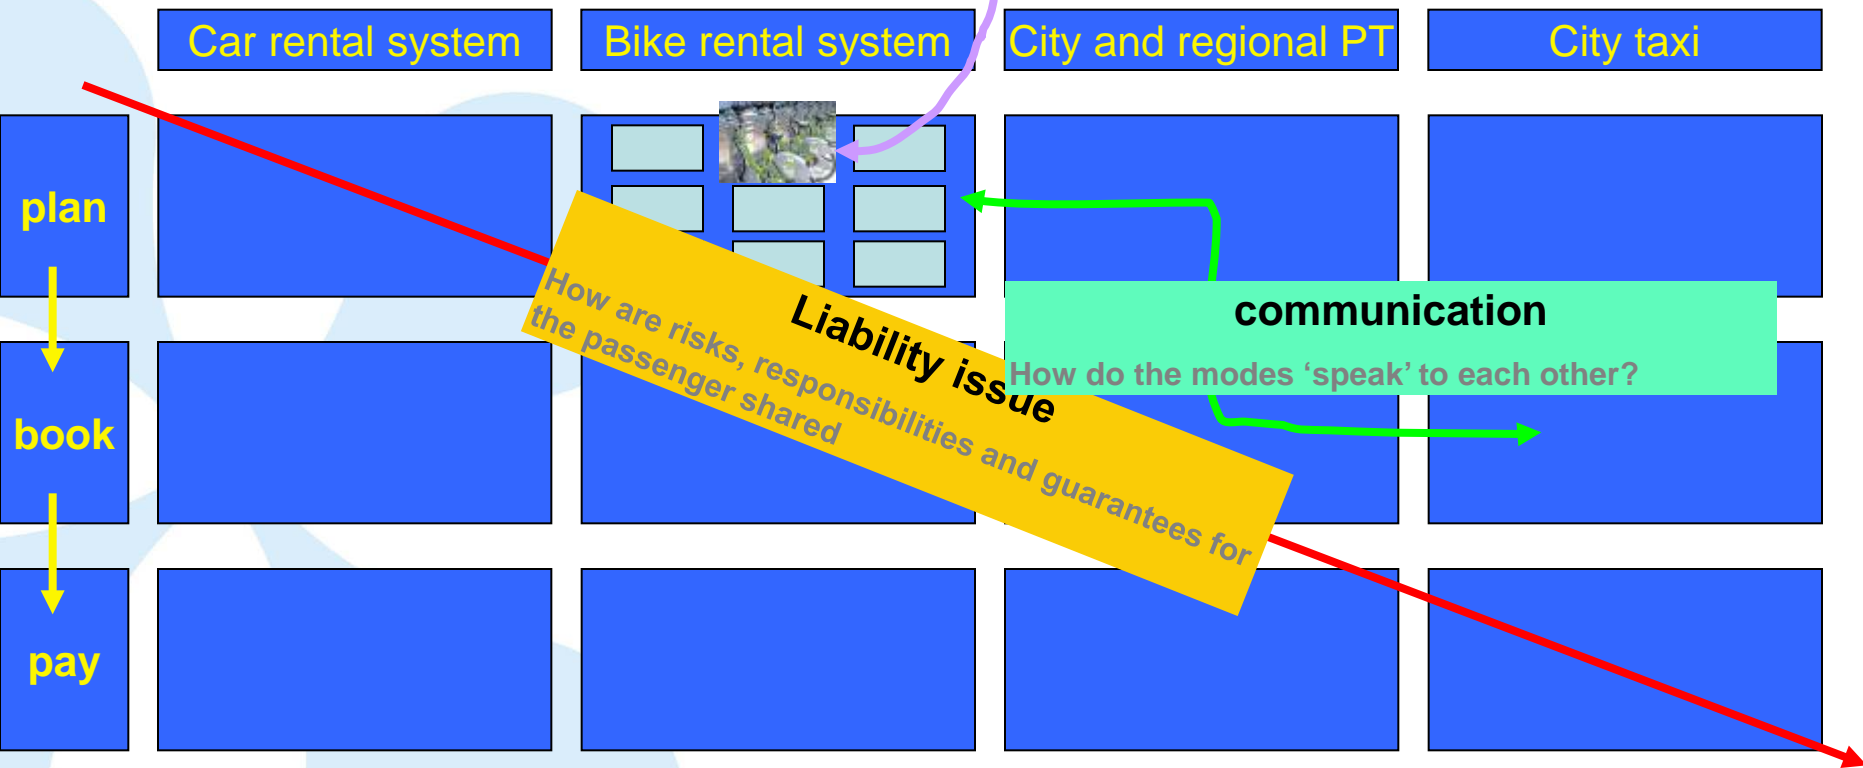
Car rental system

Bike rental system

City and regional PT

City taxi

plan

book

pay

Liability issue

How are risks, responsibilities and guarantees for the passenger shared

communication

How do the modes ‘speak’ to each other?